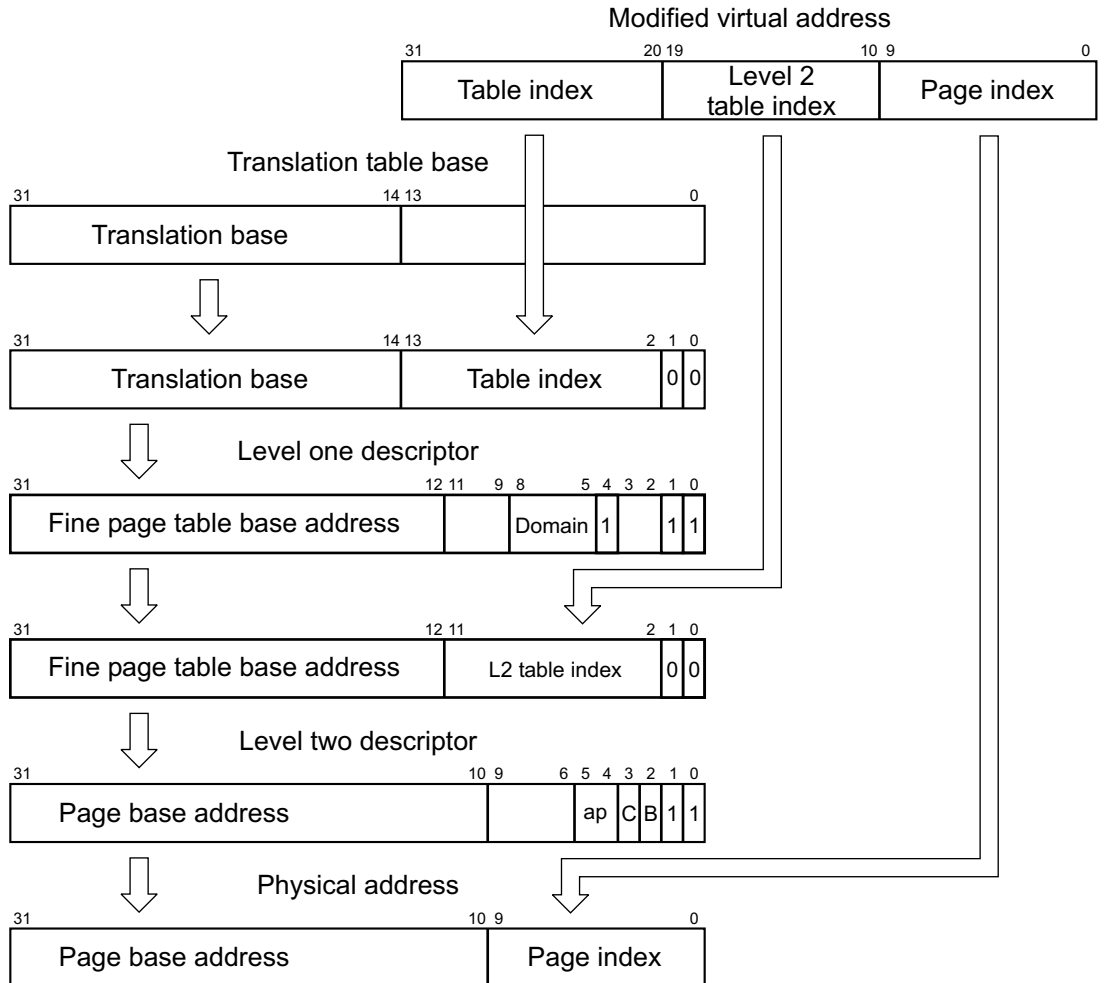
Modified virtual address

31 20 19 10 9 0

Table index | Level 2 table index | Page index

Translation table base

31 14 13 0

Translation base

31 14 13 2 1 0

Translation base | Table index | 0 | 0

Level one descriptor

31 12 11 9 8 5 4 3 2 1 0

Fine page table base address | Domain | 1 | 1 | 1

31 12 11 2 1 0

Fine page table base address | L2 table index | 0 | 0

Level two descriptor

31 10 9 6 5 4 3 2 1 0

Page base address | ap | C | B | 1 | 1

Physical address

31 10 9 0

Page base address | Page index